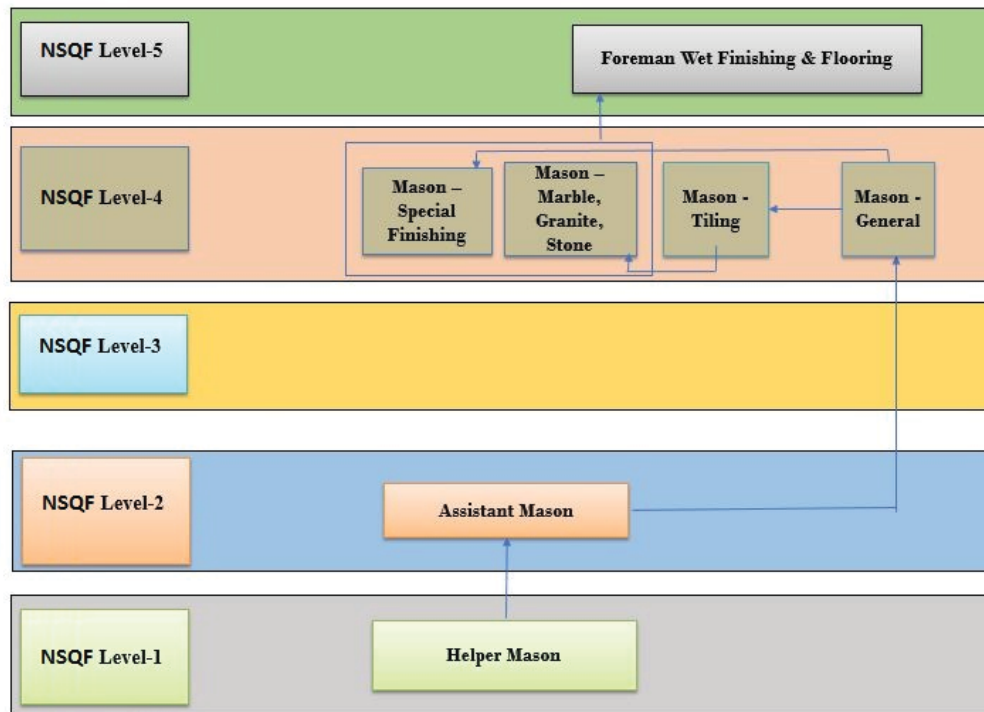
NSQF Level-5

Foreman Wet Finishing & Flooring

NSQF Level-4

Mason – Special Finishing

Mason – Marble, Granite, Stone

Mason - Tiling

Mason - General

NSQF Level-3

NSQF Level-2

Assistant Mason

NSQF Level-1

Helper Mason